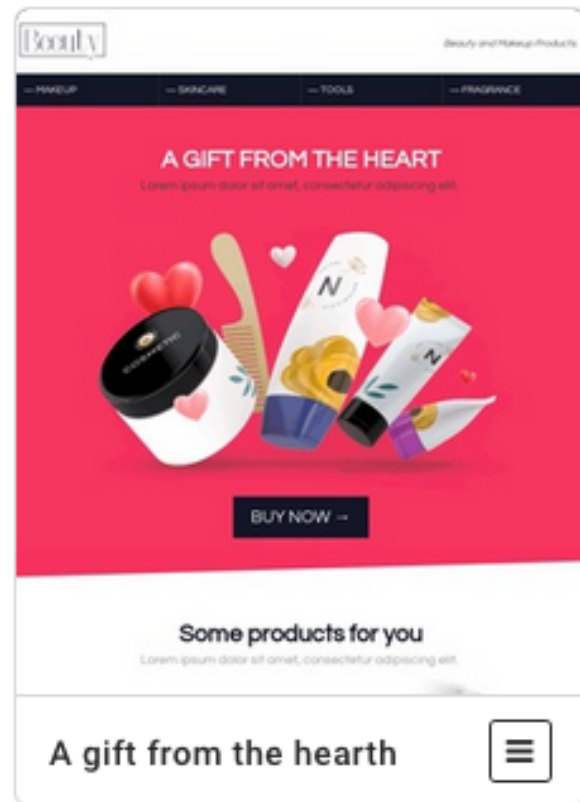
Beauty

Beauty and Makeup Products

— MAKEUP
— SKINCARE
— TOOLS
— FRAGRANCE

A GIFT FROM THE HEART

Lorem ipsum dolor sit amet, consectetur adipiscing elit.

N

COSMETIC

N

BUY NOW →

Some products for you

Lorem ipsum dolor sit amet, consectetur adipiscing elit.

A gift from the hearth